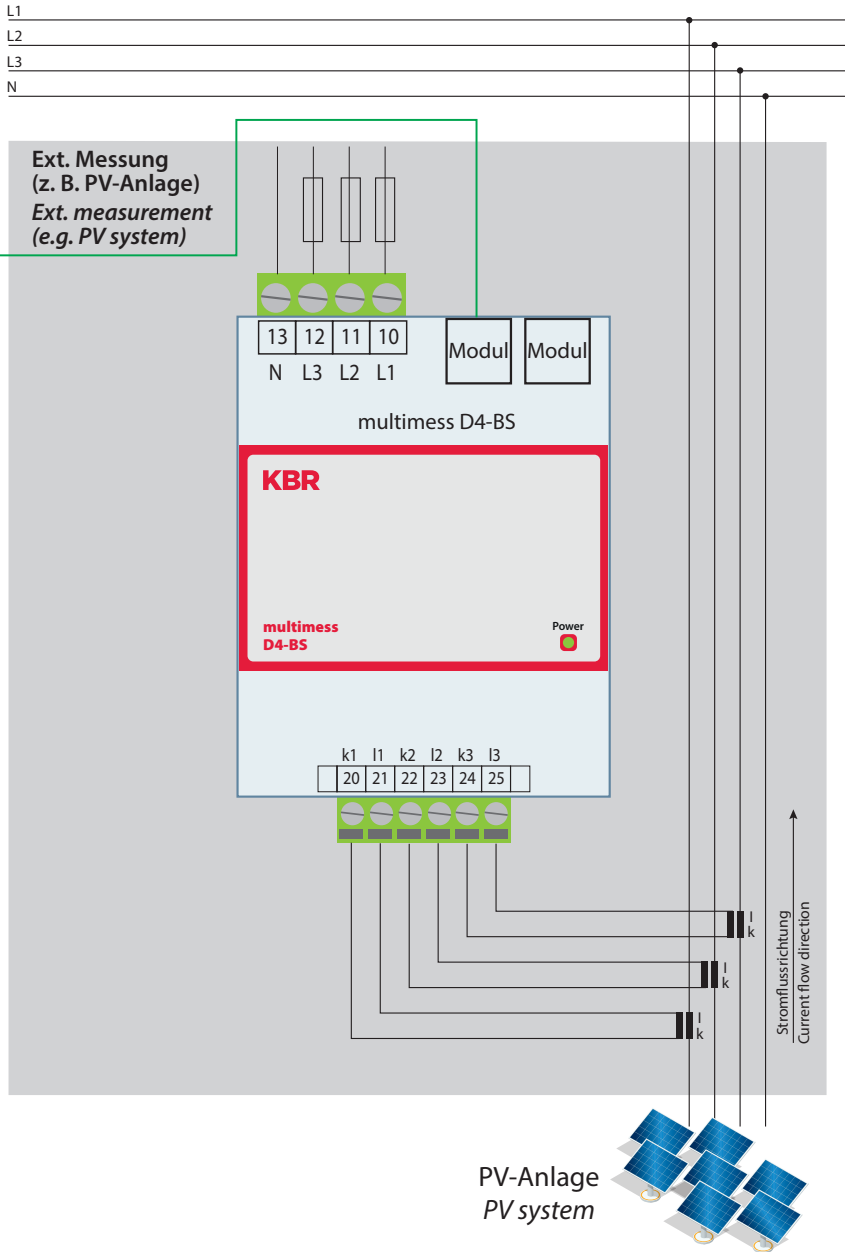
L1
L2
L3
N

Ext. Messung
(z. B. PV-Anlage)
*Ext. measurement*
*(e.g. PV system)*

| 13 | 12 | 11 | 10 |
|---|---|---|---|
| N | L3 | L2 | L1 |

Modul
Modul

multimess D4-BS

KBR

multimess
D4-BS

Power

| k1 | l1 | k2 | l2 | k3 | l3 |
|---|---|---|---|---|---|
| 20 | 21 | 22 | 23 | 24 | 25 |

l
k
l
k
l
k

Stromflussrichtung
Current flow direction

PV-Anlage
*PV system*